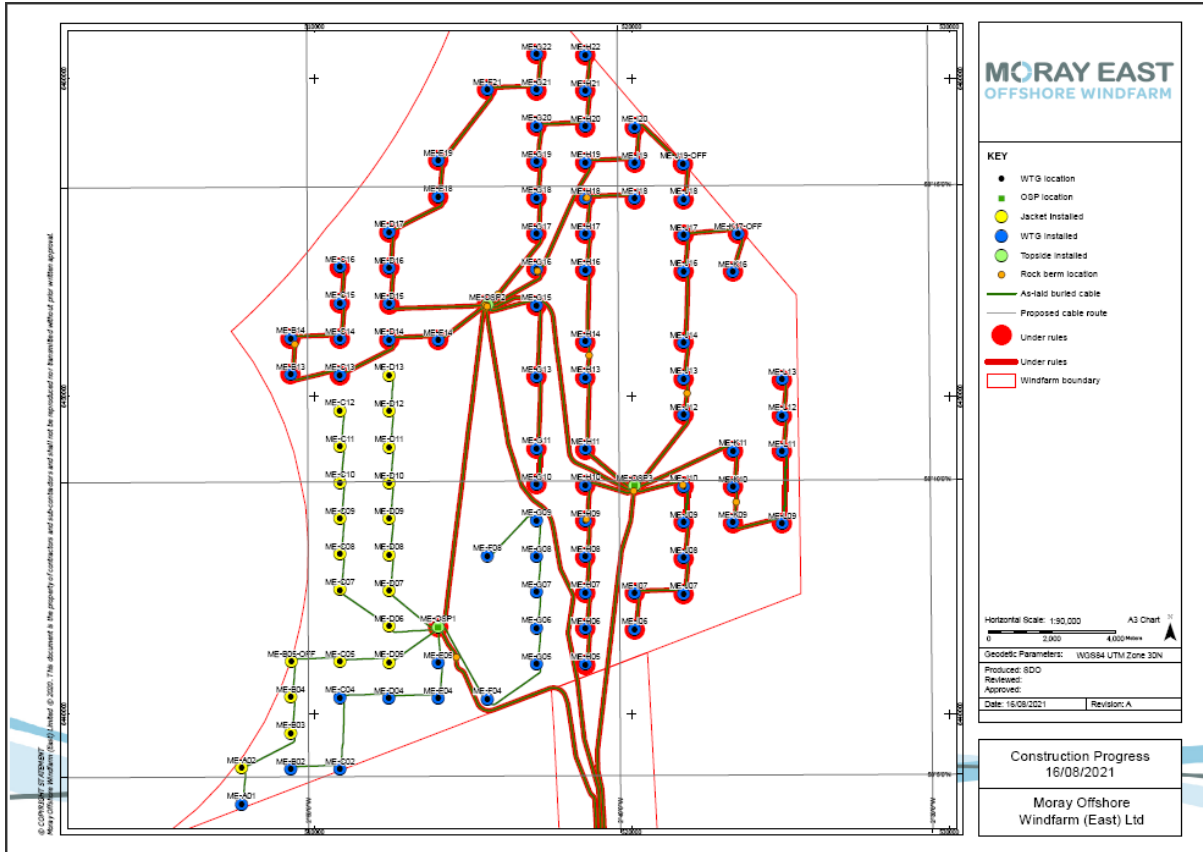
MORAY EAST
OFFSHORE WINDFARM

KEY
WTG location
OSP location
Jacket installed
WTG installed
Topside installed
Rock berm location
As-laid buried cable
Proposed cable route
Under rules
Under rules
Windfarm boundary

Horizontal Scale: 1:90,000
A3 Chart
0 2,000 4,000 Metres
Geodetic Parameters: WGS84 UTM Zone 30N
Produced: SDO
Reviewed:
Approved:
Date: 16/08/2021
Revision: A

Construction Progress
16/08/2021

Moray Offshore
Windfarm (East) Ltd

© COPYRIGHT STATEMENT
Moray Offshore Windfarm (East) Limited © 2020. This document is the property of contractors and sub-contractors and shall not be reproduced nor transmitted without prior written approval.

ME-G22
ME-H22
ME-F21
ME-G21
ME-H21
ME-G20
ME-H20
ME-J20
ME-F19
ME-G19
ME-H19
ME-J19
ME-K19-OFF
ME-F18
ME-G18
ME-H18
ME-J18
ME-K18
ME-D17
ME-G17
ME-H17
ME-K17
ME-K17-OFF
ME-C16
ME-D16
ME-G16
ME-H16
ME-K16
ME-L16
ME-C15
ME-D15
ME-OSP2
ME-G15
ME-B14
ME-C14
ME-D14
ME-E14
ME-H14
ME-K14
ME-B13
ME-C13
ME-D13
ME-G13
ME-H13
ME-K13
ME-M13
ME-C12
ME-D12
ME-K12
ME-M12
ME-C11
ME-D11
ME-G11
ME-H11
ME-L11
ME-M11
ME-C10
ME-D10
ME-G10
ME-H10
ME-OSP3
ME-K10
ME-L10
ME-C09
ME-D09
ME-G09
ME-H09
ME-K09
ME-L09
ME-M09
ME-C08
ME-D08
ME-F08
ME-G08
ME-H08
ME-K08
ME-C07
ME-D07
ME-G07
ME-H07
ME-J07
ME-K07
ME-D06
ME-OSP1
ME-G06
ME-H06
ME-J06
ME-B05-OFF
ME-C05
ME-D05
ME-E05
ME-G05
ME-H05
ME-B04
ME-C04
ME-D04
ME-E04
ME-F04
ME-B03
ME-A02
ME-B02
ME-C02
ME-A01